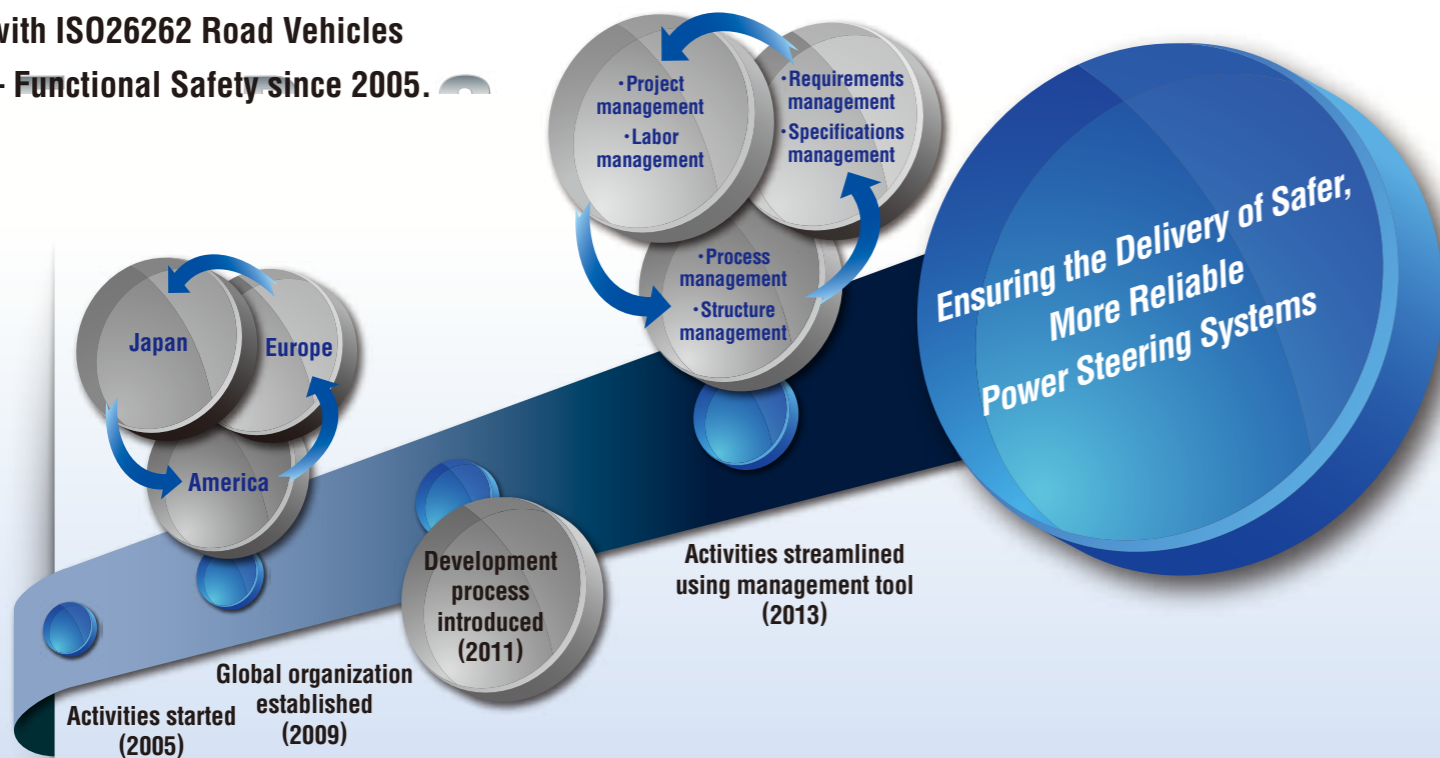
vith ISO26262 Road Vehicles

- Functional Safety since 2005.

·Project management
·Labor management

·Requirements management
·Specifications management

·Process management
·Structure management

Ensuring the Delivery of Safer, More Reliable Power Steering Systems

Japan

Europe

America

Development process introduced (2011)

Activities streamlined using management tool (2013)

Global organization established (2009)

Activities started (2005)